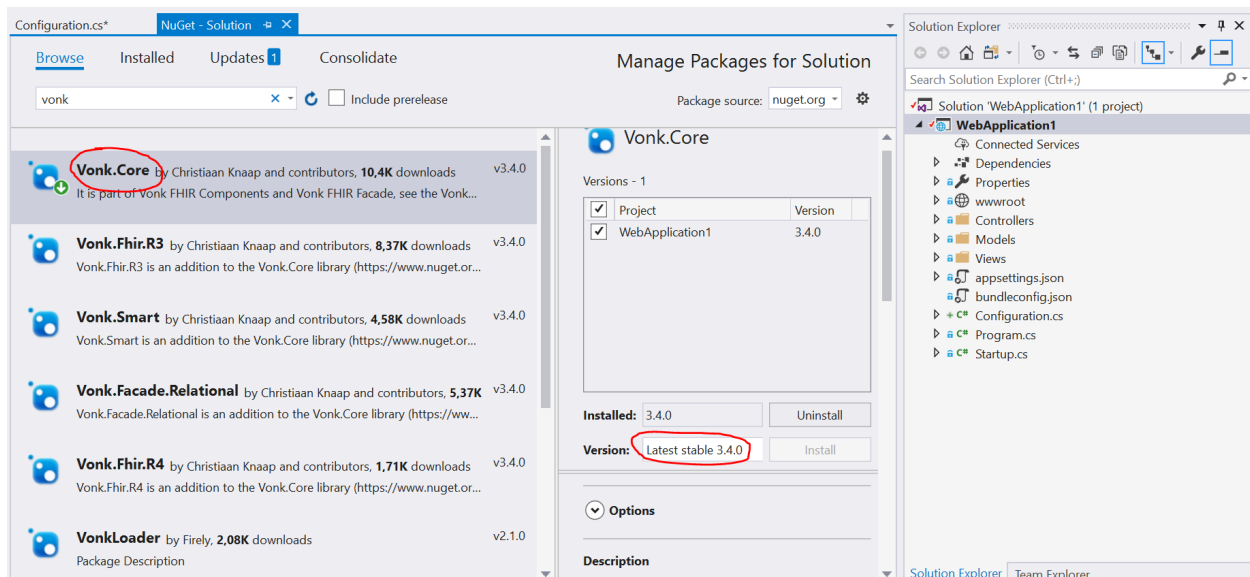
Configuration.cs* NuGet - Solution

Browse Installed Updates 1 Consolidate

Manage Packages for Solution

vonk × Include prerelease

Package source: nuget.org

Vonk.Core by Christiaan Knaap and contributors, 10,4K downloads v3.4.0
It is part of Vonk FHIR Components and Vonk FHIR Facade, see the Vonk...

Vonk.Fhir.R3 by Christiaan Knaap and contributors, 8,37K downloads v3.4.0
Vonk.Fhir.R3 is an addition to the Vonk.Core library (https://www.nuget.or...

Vonk.Smart by Christiaan Knaap and contributors, 4,58K downloads v3.4.0
Vonk.Smart is an addition to the Vonk.Core library (https://www.nuget.or...

Vonk.Facade.Relational by Christiaan Knaap and contributors, 5,37K v3.4.0
Vonk.Facade.Relational is an addition to the Vonk.Core library (https://ww...

Vonk.Fhir.R4 by Christiaan Knaap and contributors, 1,71K downloads v3.4.0
Vonk.Fhir.R4 is an addition to the Vonk.Core library (https://www.nuget.or...

VonkLoader by Firely, 2,08K downloads v2.1.0
Package Description

Vonk.Core

Versions - 1

| | Project | Version |
|---|---|---|
| ✓ | WebApplication1 | 3.4.0 |

Installed: 3.4.0 Uninstall

Version: Latest stable 3.4.0 Install

Options

Description

Solution Explorer

Search Solution Explorer (Ctrl+;)

Solution 'WebApplication1' (1 project)
WebApplication1
Connected Services
Dependencies
Properties
wwwroot
Controllers
Models
Views
appsettings.json
bundleconfig.json
Configuration.cs
Program.cs
Startup.cs

Solution Explorer Team Explorer